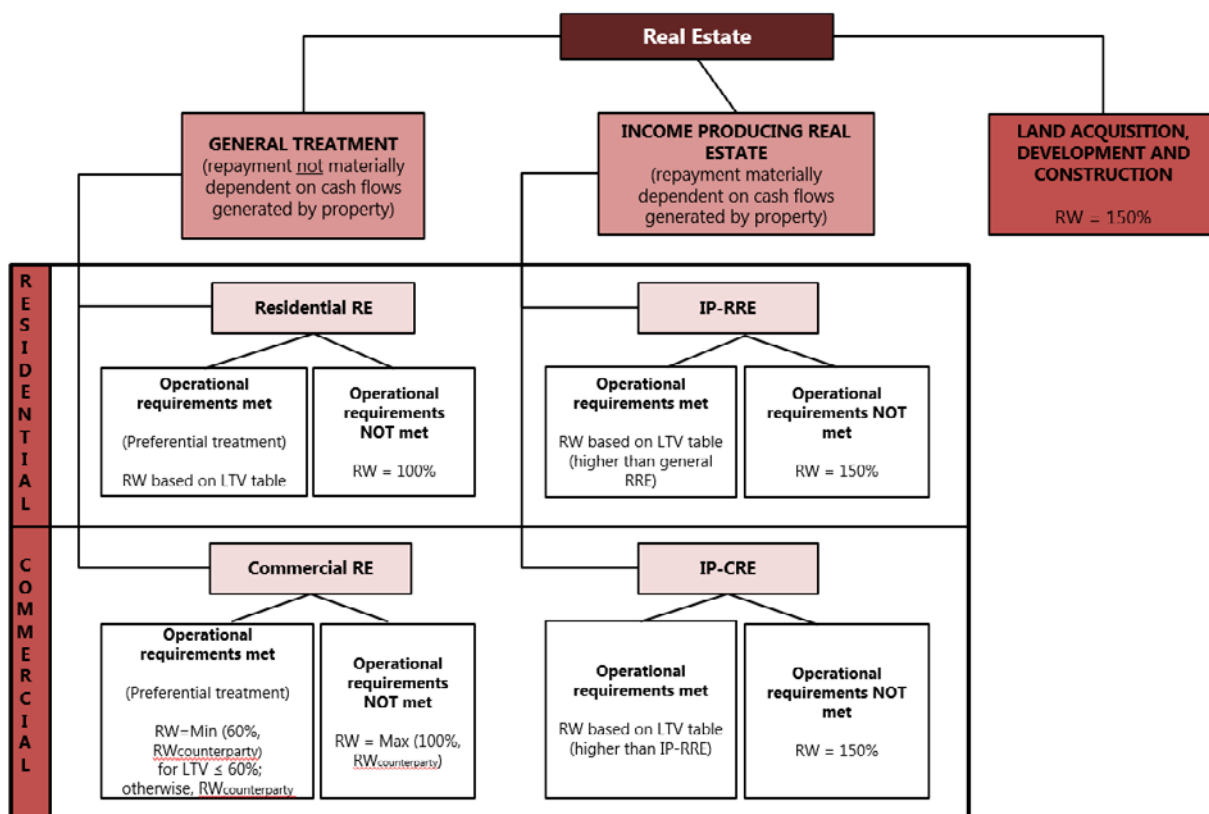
Real Estate

GENERAL TREATMENT
(repayment not materially dependent on cash flows generated by property)

INCOME PRODUCING REAL ESTATE
(repayment materially dependent on cash flows generated by property)

LAND ACQUISITION, DEVELOPMENT AND CONSTRUCTION

RW = 150%

RESIDENTIAL

Residential RE

Operational requirements met

(Preferential treatment)

RW based on LTV table

Operational requirements NOT met

RW = 100%

IP-RRE

Operational requirements met

RW based on LTV table (higher than general RRE)

Operational requirements NOT met

RW = 150%

COMMERCIAL

Commercial RE

Operational requirements met

(Preferential treatment)

RW=Min (60%, RWcounterparty) for LTV ≤ 60%; otherwise, RWcounterparty

Operational requirements NOT met

RW = Max (100%, RWcounterparty)

IP-CRE

Operational requirements met

RW based on LTV table (higher than IP-RRE)

Operational requirements NOT met

RW = 150%